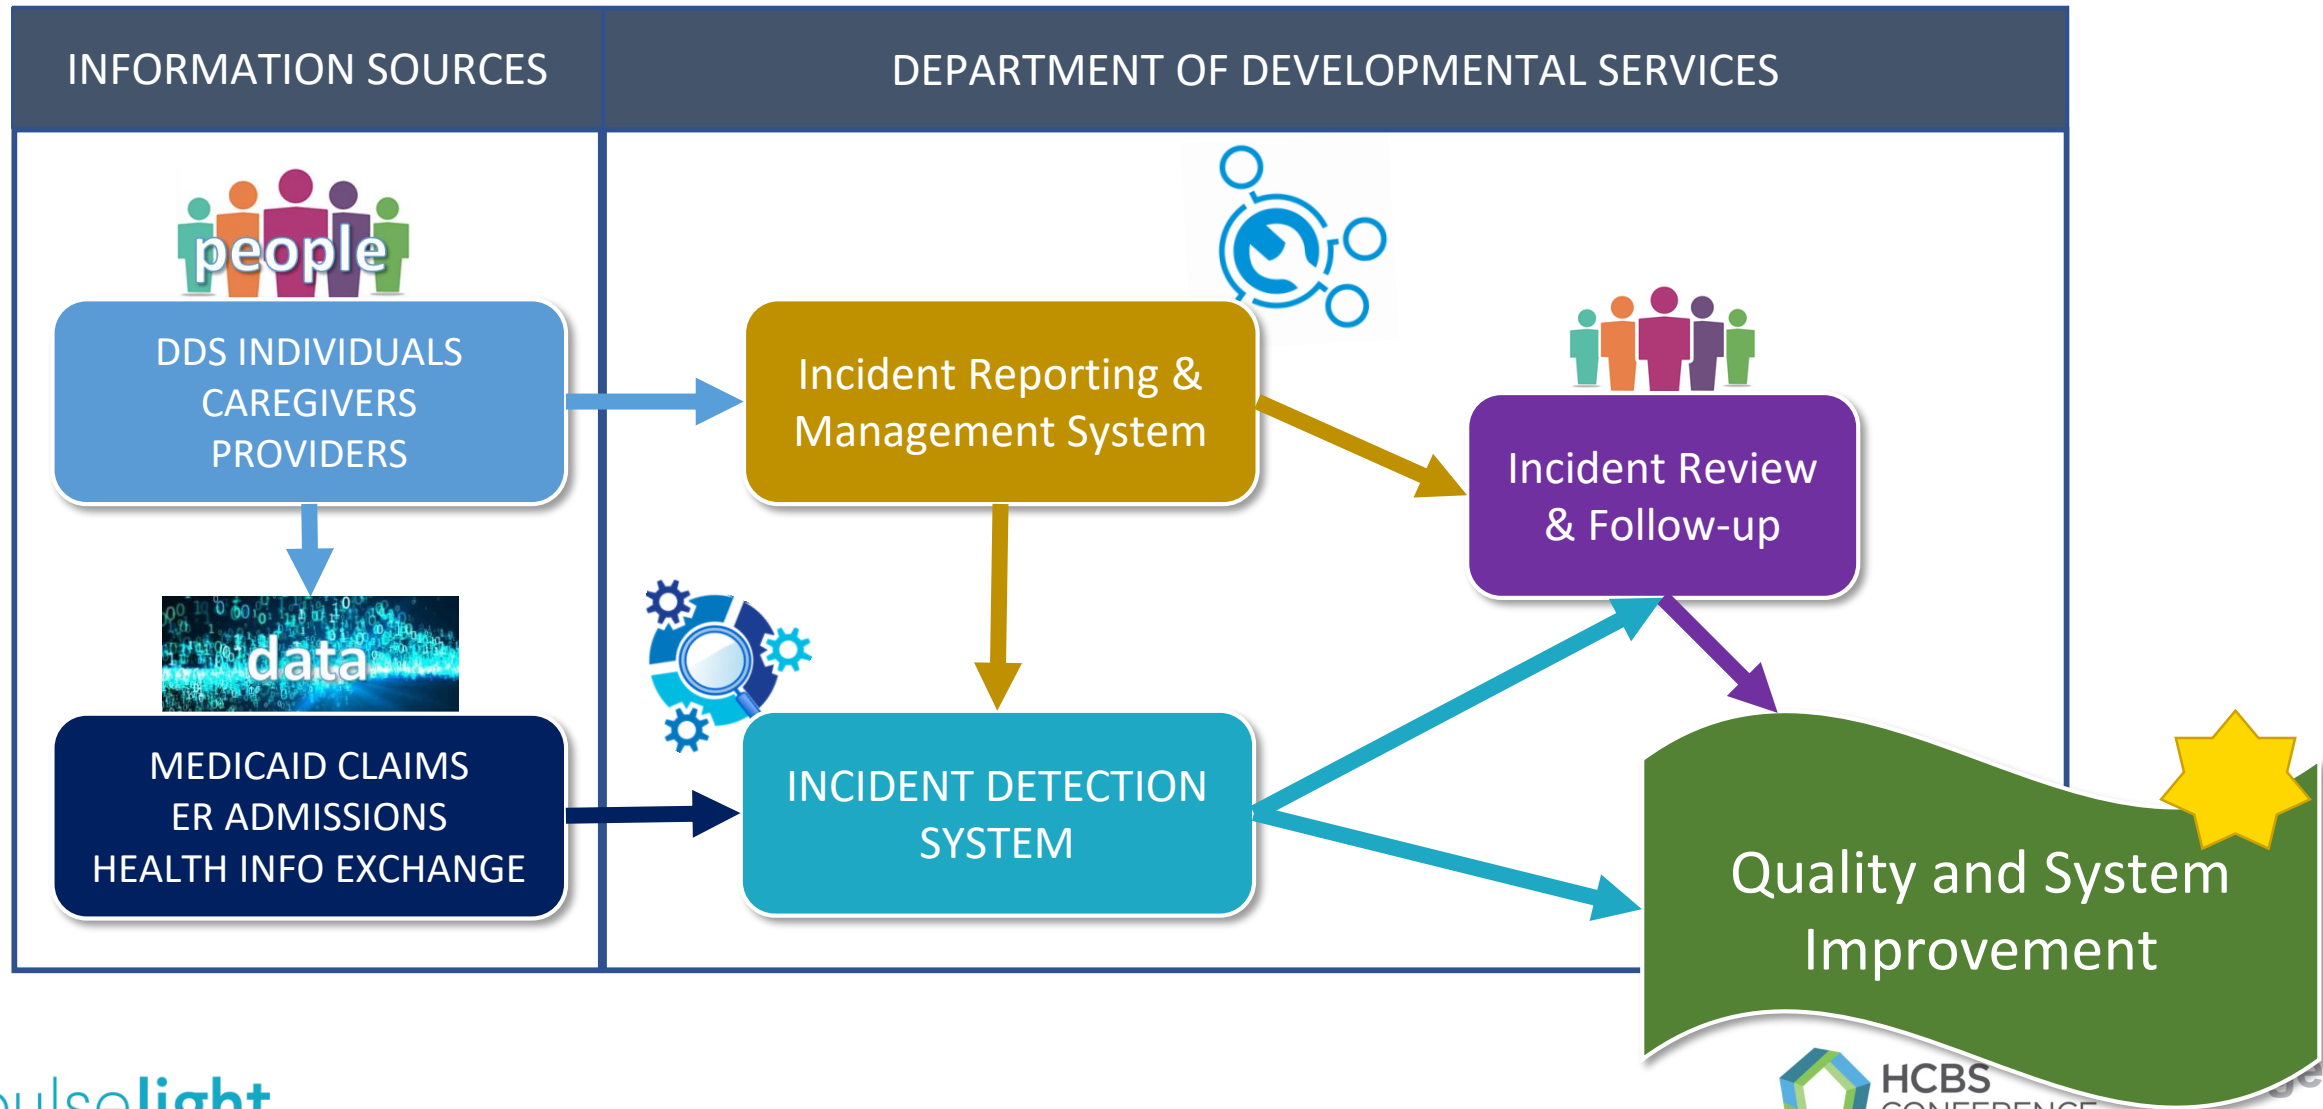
INFORMATION SOURCES

DEPARTMENT OF DEVELOPMENTAL SERVICES

people

DDS INDIVIDUALS
CAREGIVERS
PROVIDERS

data

MEDICAID CLAIMS
ER ADMISSIONS
HEALTH INFO EXCHANGE

Incident Reporting & Management System

Incident Review & Follow-up

INCIDENT DETECTION SYSTEM

Quality and System Improvement

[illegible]ulselight

HCBS
CONFERENCE